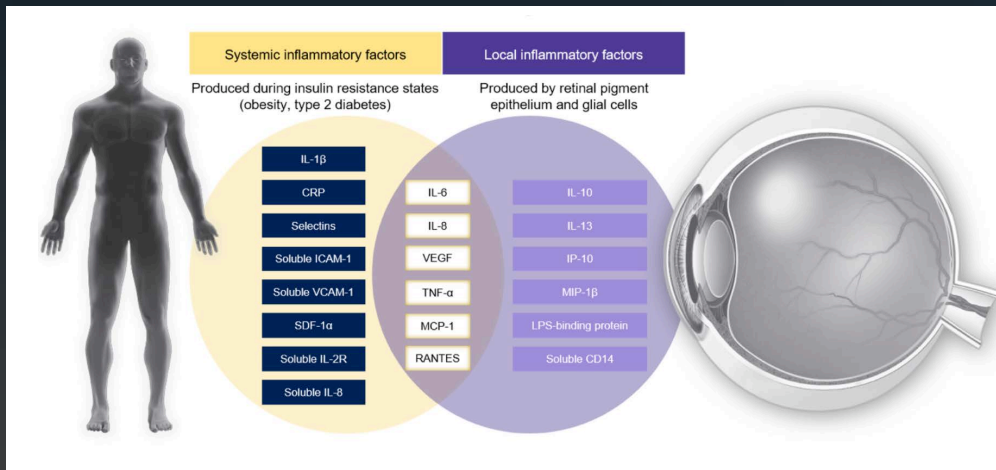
Systemic inflammatory factors

Produced during insulin resistance states (obesity, type 2 diabetes)

Local inflammatory factors

Produced by retinal pigment epithelium and glial cells

IL-1β

CRP

Selectins

Soluble ICAM-1

Soluble VCAM-1

SDF-1α

Soluble IL-2R

Soluble IL-8

IL-6

IL-8

VEGF

TNF-α

MCP-1

RANTES

IL-10

IL-13

IP-10

MIP-1β

LPS-binding protein

Soluble CD14